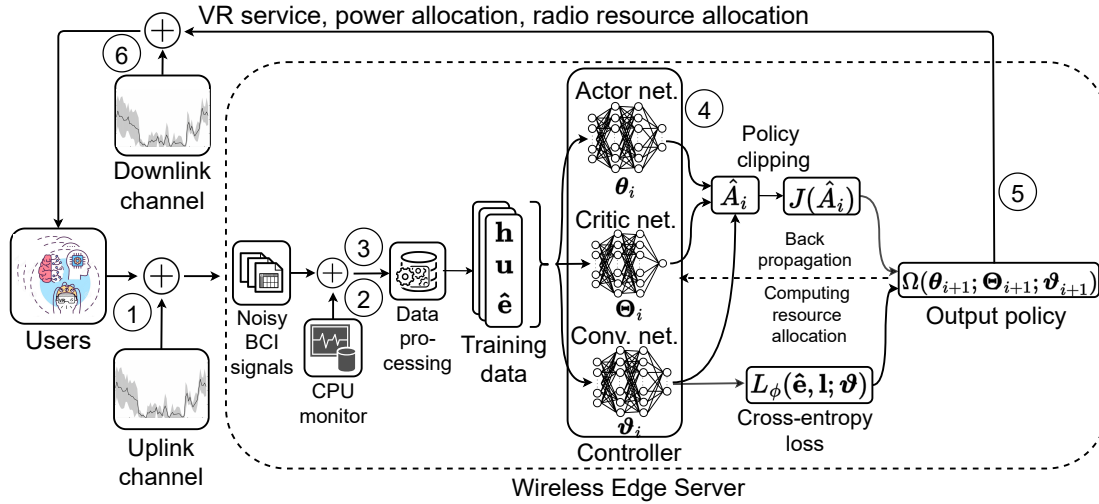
VR service, power allocation, radio resource allocation

6

Downlink channel

Users

1

Uplink channel

Noisy BCI signals

3

2

CPU monitor

Data processing

$\mathbf{h}$
$\mathbf{u}$
$\hat{\mathbf{e}}$

Training data

Actor net.

$\boldsymbol{\theta}_i$

Critic net.

$\boldsymbol{\Theta}_i$

Conv. net.

$\boldsymbol{\vartheta}_i$

Controller

4

Policy clipping

$\hat{A}_i$

$J(\hat{A}_i)$

Back propagation

Computing resource allocation

$L_{\phi}(\hat{\mathbf{e}}, \mathbf{l}; \boldsymbol{\vartheta})$

Cross-entropy loss

5

$\Omega(\boldsymbol{\theta}_{i+1}; \boldsymbol{\Theta}_{i+1}; \boldsymbol{\vartheta}_{i+1})$

Output policy

Wireless Edge Server